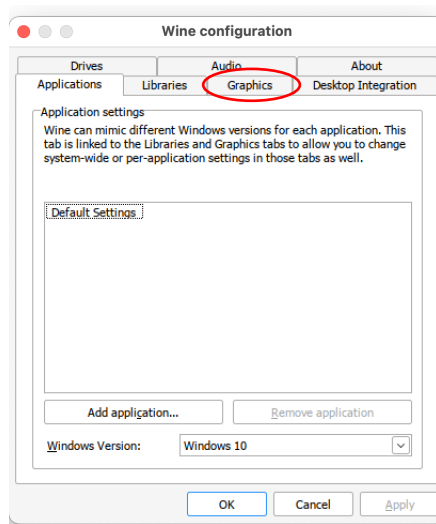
Wine configuration

Drives
Audio
About
Applications
Libraries
Graphics
Desktop Integration

Application settings
Wine can mimic different Windows versions for each application. This tab is linked to the Libraries and Graphics tabs to allow you to change system-wide or per-application settings in those tabs as well.

Default Settings

Add application...
Remove application

Windows Version:
Windows 10

OK
Cancel
Apply